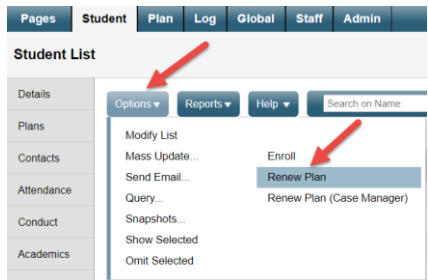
Pages Student Plan Log Global Staff Admin

Student List

Details

Plans

Contacts

Attendance

Conduct

Academics

Options ▾ Reports ▾ Help ▾ Search on Name

Modify List

Mass Update...

Send Email...

Query...

Snapshots...

Show Selected

Omit Selected

Enroll

Renew Plan

Renew Plan (Case Manager)